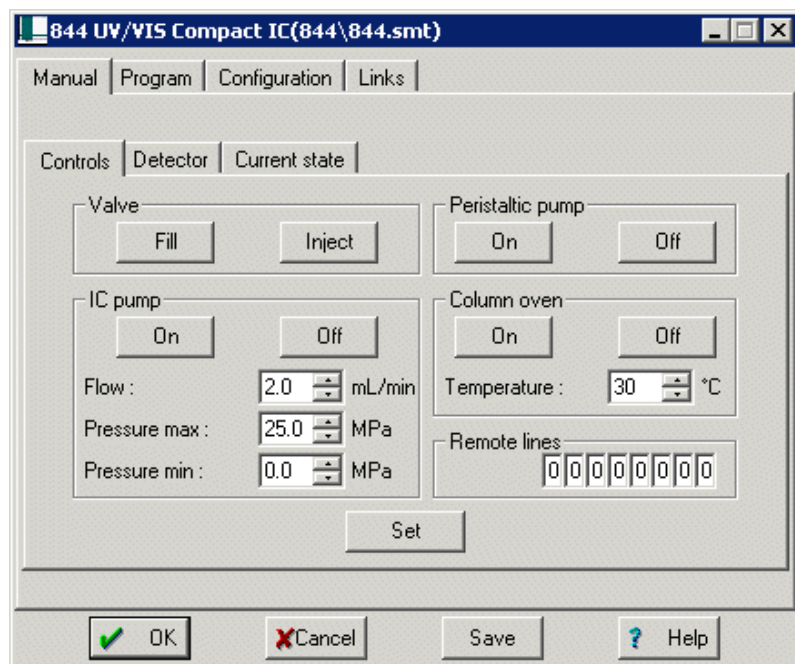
844 UV/VIS Compact IC(844\844.smt)

Manual | Program | Configuration | Links

Controls | Detector | Current state

Valve
Fill
Inject

Peristaltic pump
On
Off

IC pump
On
Off
Flow : 2.0 mL/min
Pressure max : 25.0 MPa
Pressure min : 0.0 MPa

Column oven
On
Off
Temperature : 30 °C

Remote lines
0 0 0 0 0 0 0 0

Set

OK
Cancel
Save
Help